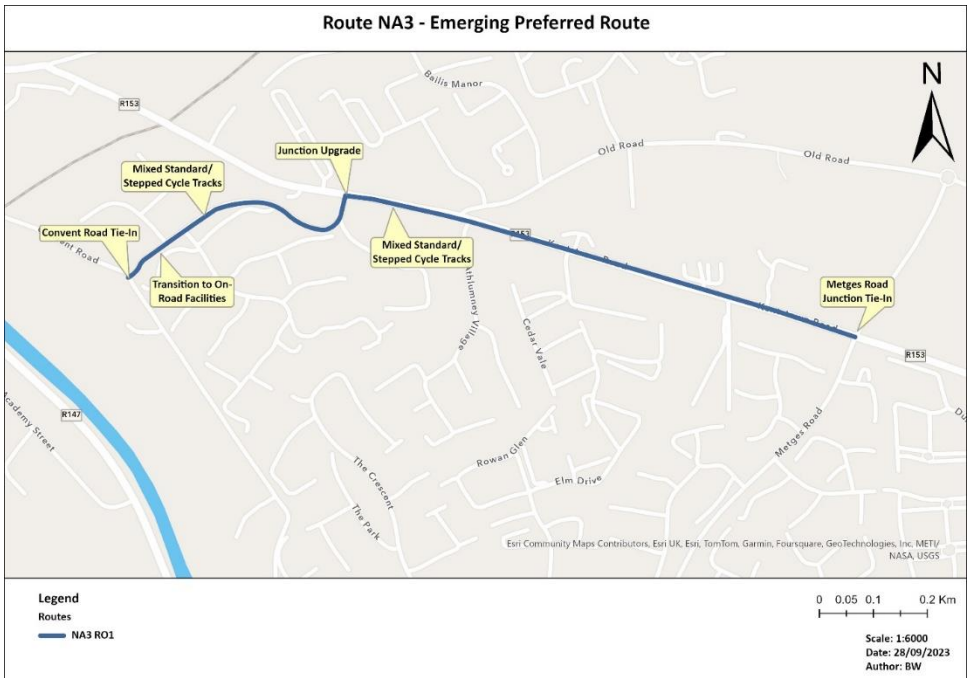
Route NA3 - Emerging Preferred Route

N

Bailis Manor

R153

Old Road

Old Road

Junction Upgrade

Mixed Standard/ Stepped Cycle Tracks

Convent Road Tie-In

ent Road

Transition to On-Road Facilities

Mixed Standard/ Stepped Cycle Tracks

R153

Athlumney Village

Cedar Vale

Metges Road Junction Tie-In

R153

Du

Academy Street

R147

Rowan Glen

Elm Drive

Metges Road

The Crescent

The Park

Esri Community Maps Contributors, Esri UK, Esri, TomTom, Garmin, Foursquare, GeoTechnologies, Inc, METI/ NASA, USGS

Legend

Routes

NA3 RO1

0 0.05 0.1 0.2 Km

Scale: 1:6000
Date: 28/09/2023
Author: BW